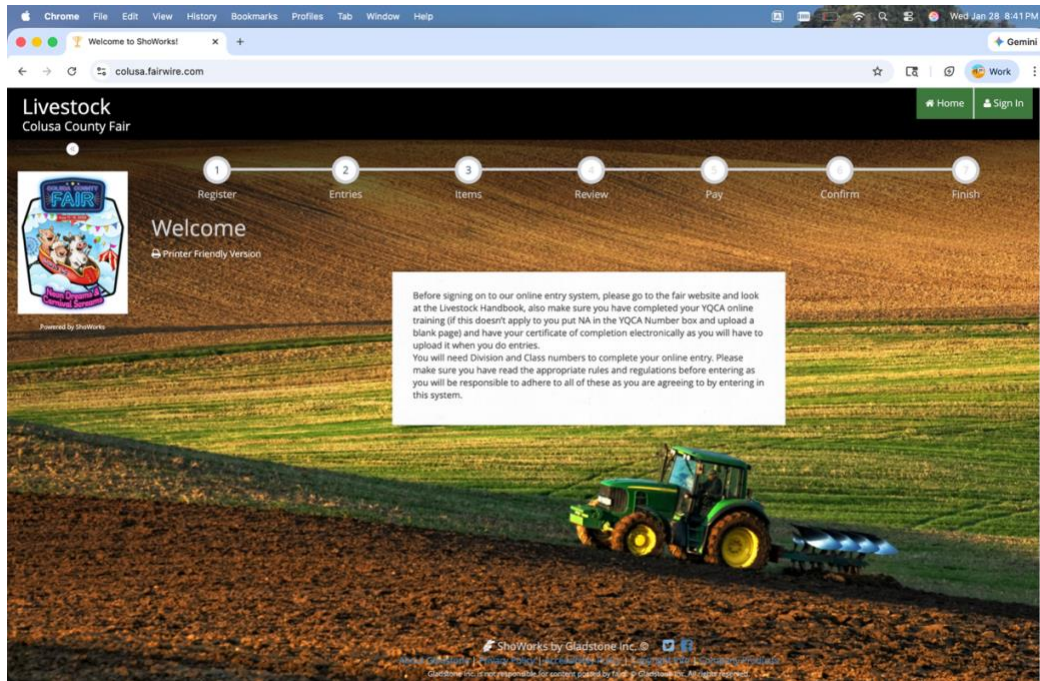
Chrome File Edit View History Bookmarks Profiles Tab Window Help

Wed Jan 28 8:41 PM

Welcome to ShoWorks!

Gemini

colusa.fairwire.com

Work

Livestock
Colusa County Fair

Home Sign In

1 Register
2 Entries
3 Items
4 Review
5 Pay
6 Confirm
7 Finish

COLUSA COUNTY FAIR

Neon Dreams & Carnival Screams

Powered by ShoWorks

Welcome

Printer Friendly Version

Before signing on to our online entry system, please go to the fair website and look at the Livestock Handbook, also make sure you have completed your YQCA online training (if this doesn't apply to you put NA in the YQCA Number box and upload a blank page) and have your certificate of completion electronically as you will have to upload it when you do entries.
You will need Division and Class numbers to complete your online entry. Please make sure you have read the appropriate rules and regulations before entering as you will be responsible to adhere to all of these as you are agreeing to by entering in this system.

ShoWorks by Gladstone Inc. ©

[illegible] | Privacy Policy | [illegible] | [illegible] | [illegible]

Gladstone Inc. is not responsible for content posted by Fair. © Gladstone Inc. All rights reserved.